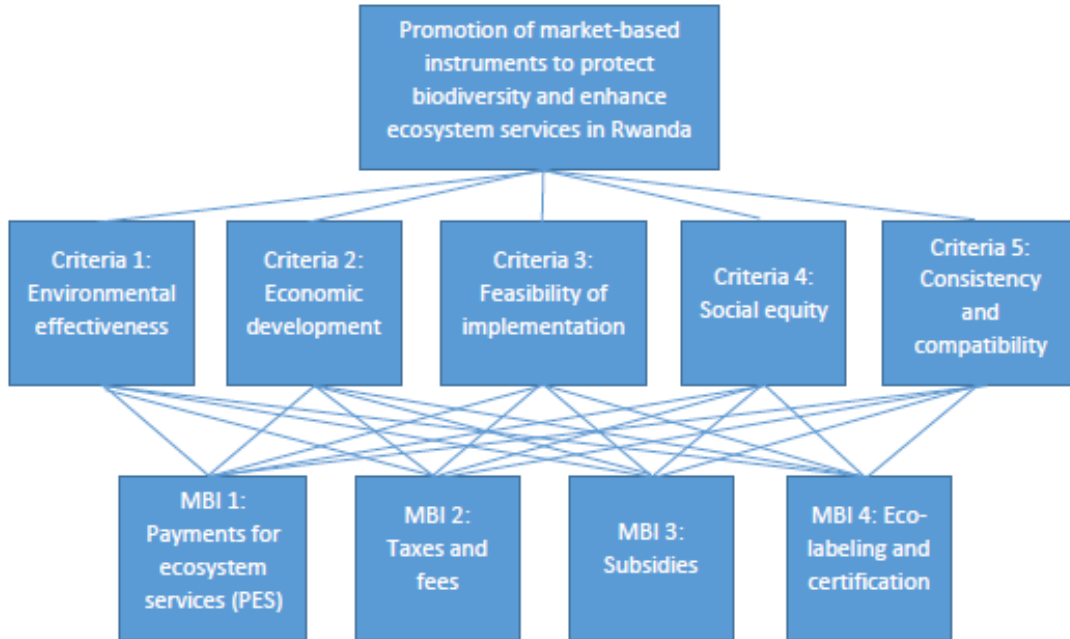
Promotion of market-based instruments to protect biodiversity and enhance ecosystem services in Rwanda

Criteria 1: Environmental effectiveness

Criteria 2: Economic development

Criteria 3: Feasibility of implementation

Criteria 4: Social equity

Criteria 5: Consistency and compatibility

MBI 1: Payments for ecosystem services (PES)

MBI 2: Taxes and fees

MBI 3: Subsidies

MBI 4: Eco-labeling and certification